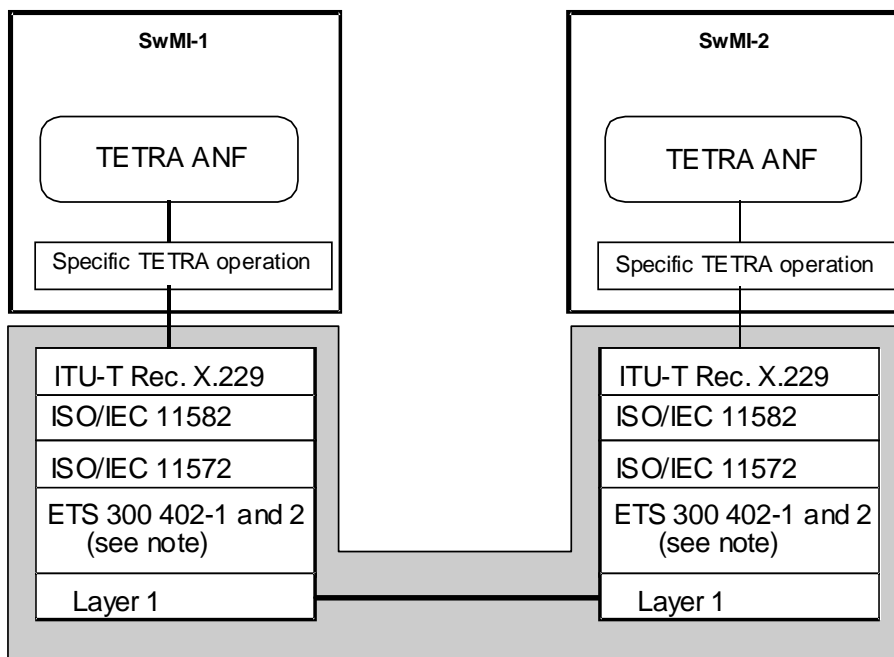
SwMI-1

TETRA ANF

Specific TETRA operation

ITU-T Rec. X.229

ISO/IEC 11582

ISO/IEC 11572

ETS 300 402-1 and 2 (see note)

Layer 1

SwMI-2

TETRA ANF

Specific TETRA operation

ITU-T Rec. X.229

ISO/IEC 11582

ISO/IEC 11572

ETS 300 402-1 and 2 (see note)

Layer 1